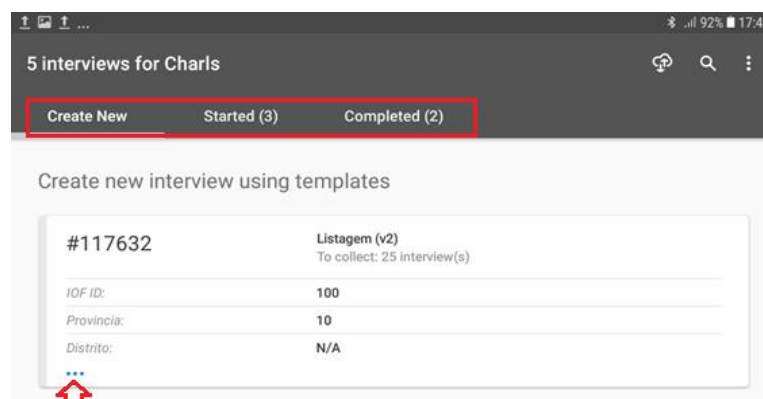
92% 17:4

5 interviews for Charls

Create New | Started (3) | Completed (2)

Create new interview using templates

#117632

Listagem (v2)
To collect: 25 interview(s)

| | |
|---|---|
| IOF ID: | 100 |
| Provincia: | 10 |
| Distrito: | N/A |

...